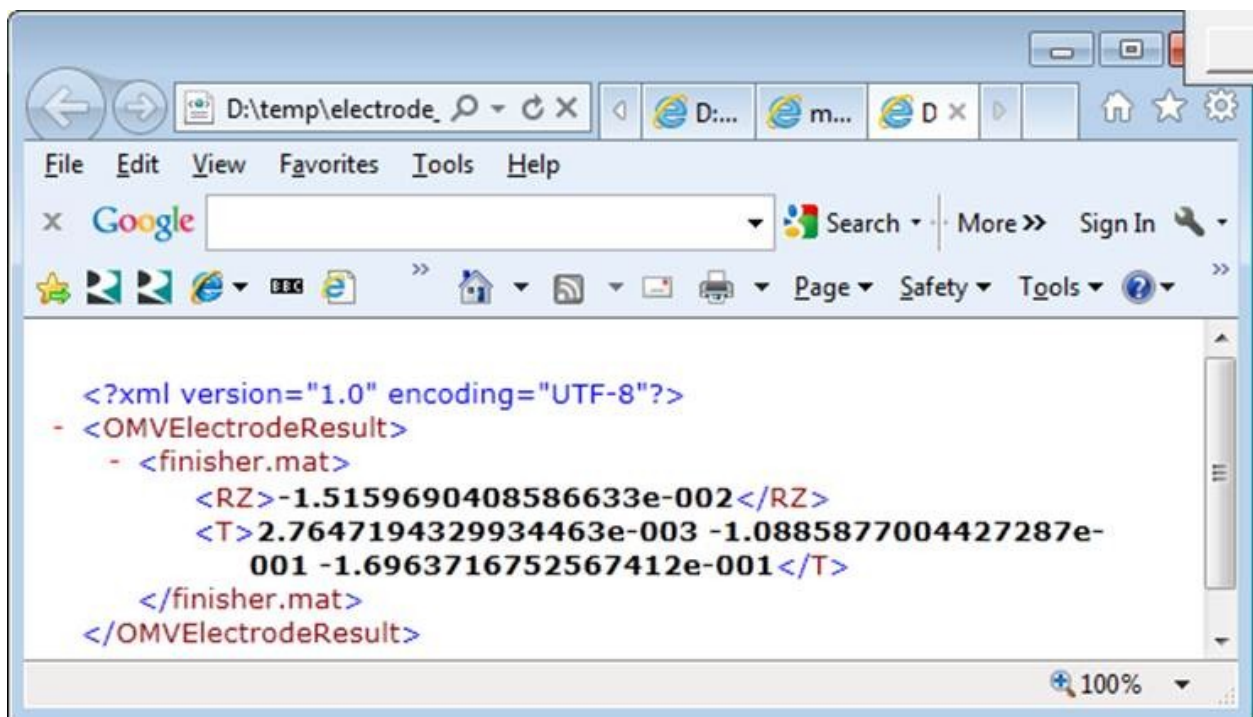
D:\temp\electrode_
D:...
m...
D ×

File Edit View Favorites Tools Help

× Google
Search ▾ More » Sign In

Page ▾ Safety ▾ Tools ▾

<?xml version="1.0" encoding="UTF-8"?>
- <OMVElectrodeResult>
- <finisher.mat>
<RZ>-1.5159690408586633e-002</RZ>
<T>2.7647194329934463e-003 -1.0885877004427287e-001 -1.6963716752567412e-001</T>
</finisher.mat>
</OMVElectrodeResult>

100%